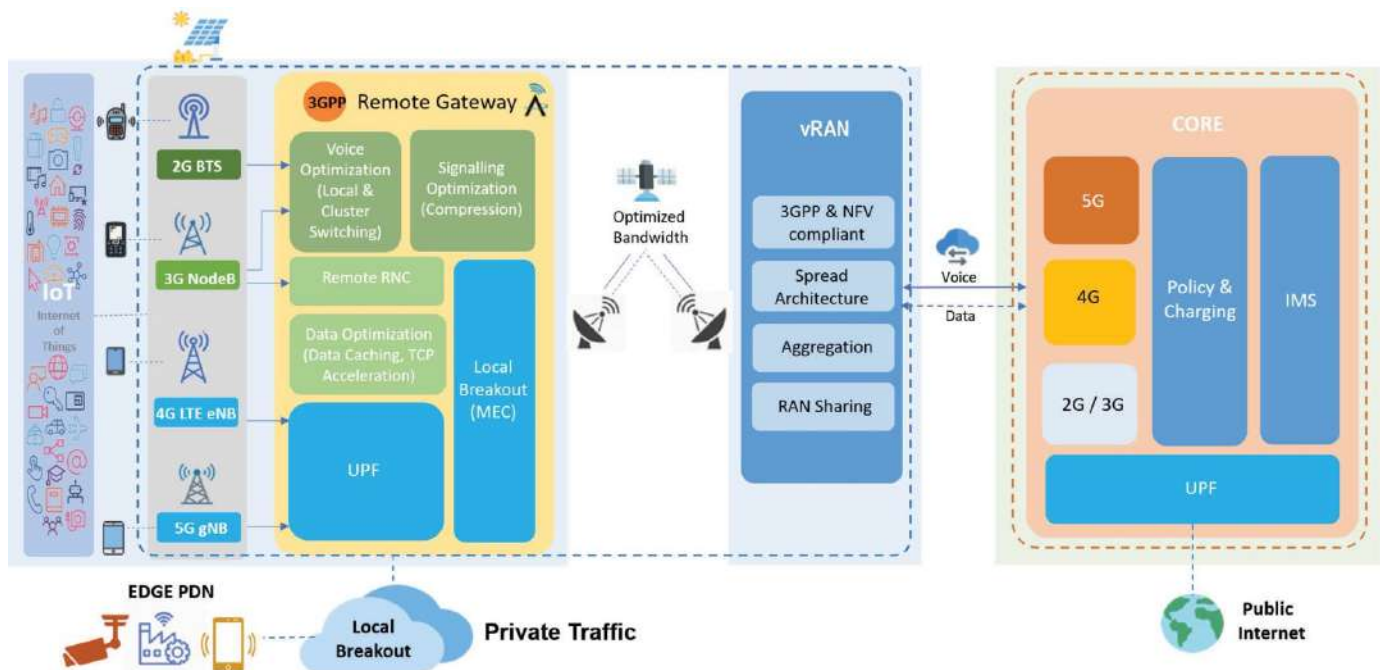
IoT
Internet of Things

2G BTS
3G NodeB
4G LTE eNB
5G gNB

3GPP Remote Gateway

Voice Optimization (Local & Cluster Switching)
Signalling Optimization (Compression)
Remote RNC
Data Optimization (Data Caching, TCP Acceleration)
Local Breakout (MEC)
UPF

Optimized Bandwidth

vRAN
3GPP & NFV compliant
Spread Architecture
Aggregation
RAN Sharing

Voice
Data

CORE
5G
4G
2G / 3G
Policy & Charging
IMS
UPF

EDGE PDN
Local Breakout
Private Traffic

Public Internet